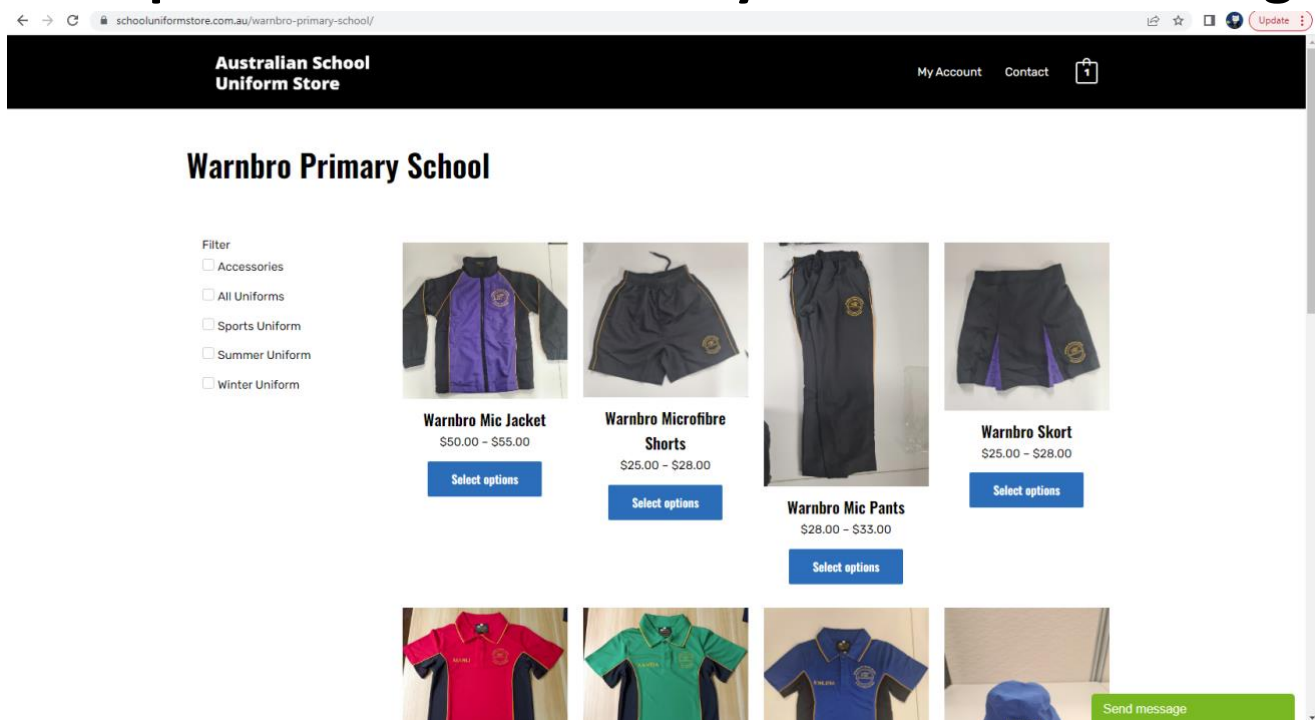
schooluniformstore.com.au/warnbro-primary-school/

Update

Australian School Uniform Store

My Account Contact 1

Warnbro Primary School

Filter
Accessories
All Uniforms
Sports Uniform
Summer Uniform
Winter Uniform

Warnbro Mic Jacket
$50.00 – $55.00
Select options

Warnbro Microfibre Shorts
$25.00 – $28.00
Select options

Warnbro Mic Pants
$28.00 – $33.00
Select options

Warnbro Skort
$25.00 – $28.00
Select options

Send message